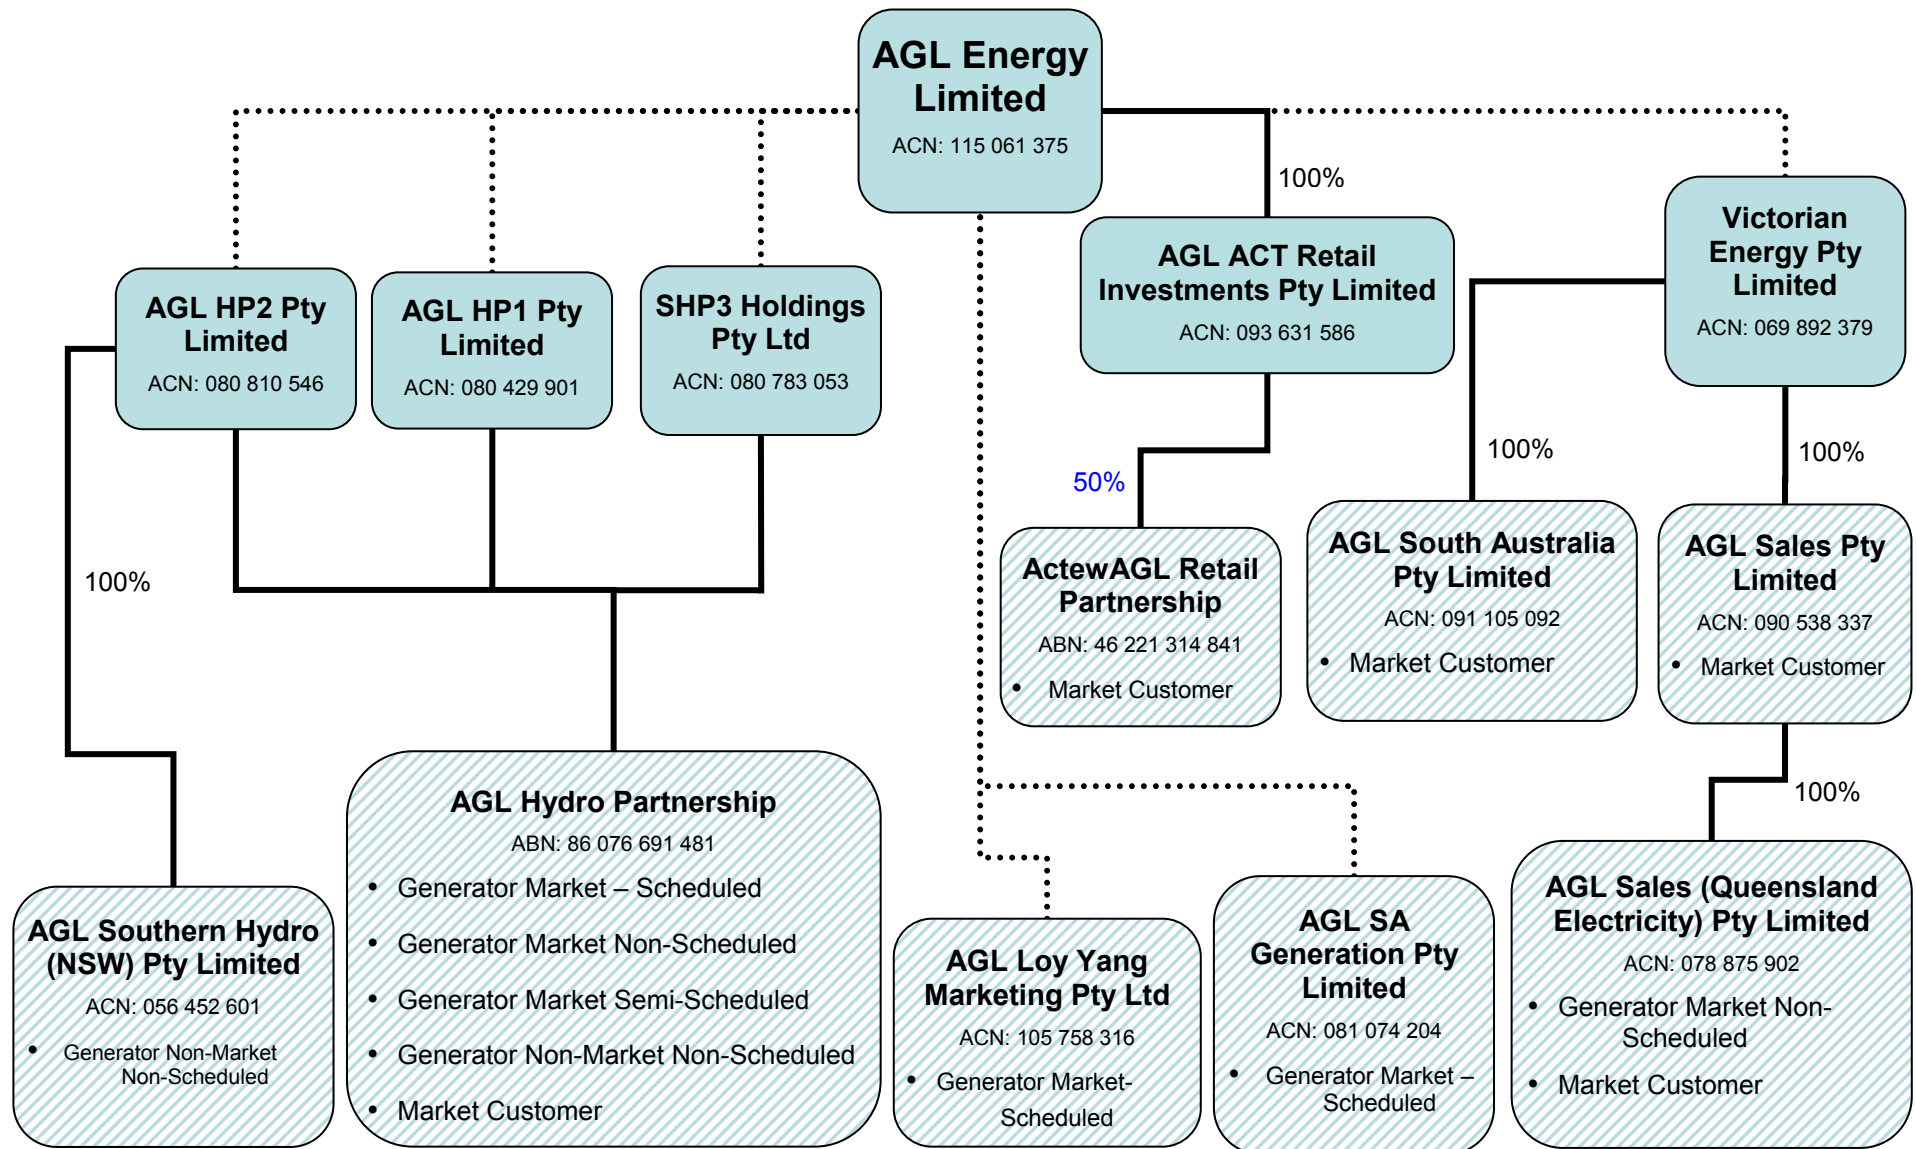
AGL Energy Limited
ACN: 115 061 375

100%

AGL ACT Retail Investments Pty Limited
ACN: 093 631 586

Victorian Energy Pty Limited
ACN: 069 892 379

AGL HP2 Pty Limited
ACN: 080 810 546

AGL HP1 Pty Limited
ACN: 080 429 901

SHP3 Holdings Pty Ltd
ACN: 080 783 053

50%

100%

100%

100%

ActewAGL Retail Partnership
ABN: 46 221 314 841
• Market Customer

AGL South Australia Pty Limited
ACN: 091 105 092
• Market Customer

AGL Sales Pty Limited
ACN: 090 538 337
• Market Customer

100%

AGL Hydro Partnership
ABN: 86 076 691 481
• Generator Market – Scheduled
• Generator Market Non-Scheduled
• Generator Market Semi-Scheduled
• Generator Non-Market Non-Scheduled
• Market Customer

AGL Southern Hydro (NSW) Pty Limited
ACN: 056 452 601
• Generator Non-Market Non-Scheduled

AGL Loy Yang Marketing Pty Ltd
ACN: 105 758 316
• Generator Market-Scheduled

AGL SA Generation Pty Limited
ACN: 081 074 204
• Generator Market – Scheduled

AGL Sales (Queensland Electricity) Pty Limited
ACN: 078 875 902
• Generator Market Non-Scheduled
• Market Customer